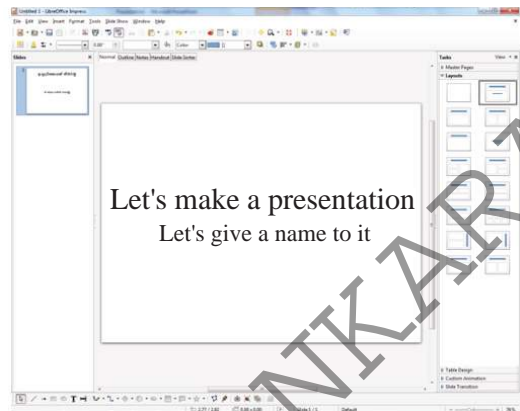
Untitled 1 - LibreOffice Impress

File Edit View Insert Format Tools Slide Show Window Help

Slides

Normal Outline Notes Handout Slide Sorter

Let's make a presentation

Let's give a name to it

Tasks View

Master Pages

Layouts

Table Design

Custom Animation

Slide Transition

Slide 1 / 1

Default

NKAR